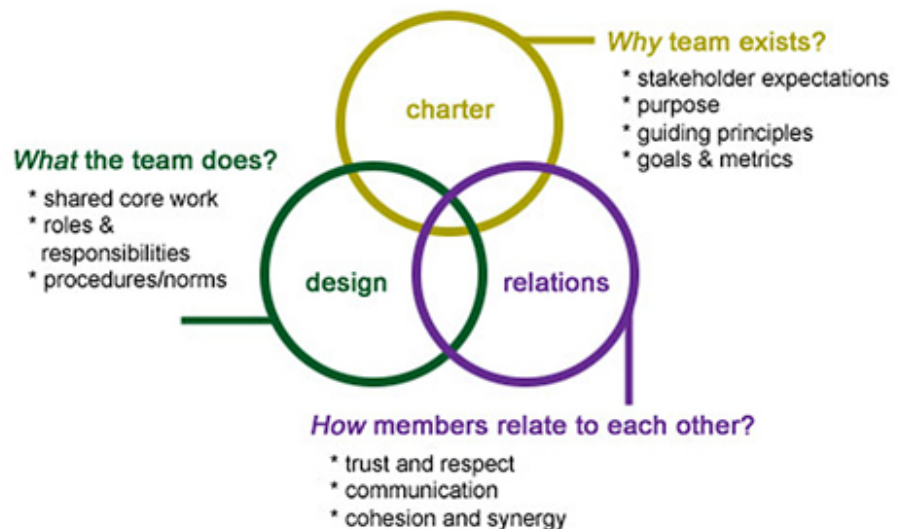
charter

Why team exists?
* stakeholder expectations
* purpose
* guiding principles
* goals & metrics

What the team does?
* shared core work
* roles & responsibilities
* procedures/norms

design

relations

How members relate to each other?
* trust and respect
* communication
* cohesion and synergy